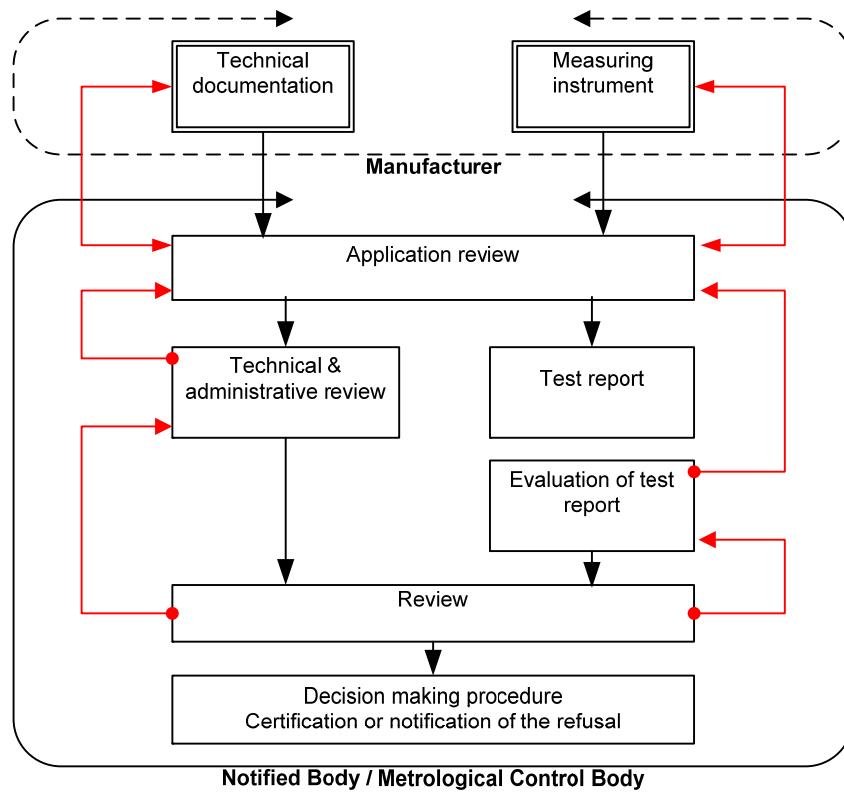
Technical documentation

Measuring instrument

Manufacturer

Application review

Technical & administrative review

Test report

Evaluation of test report

Review

Decision making procedure
Certification or notification of the refusal

Notified Body / Metrological Control Body